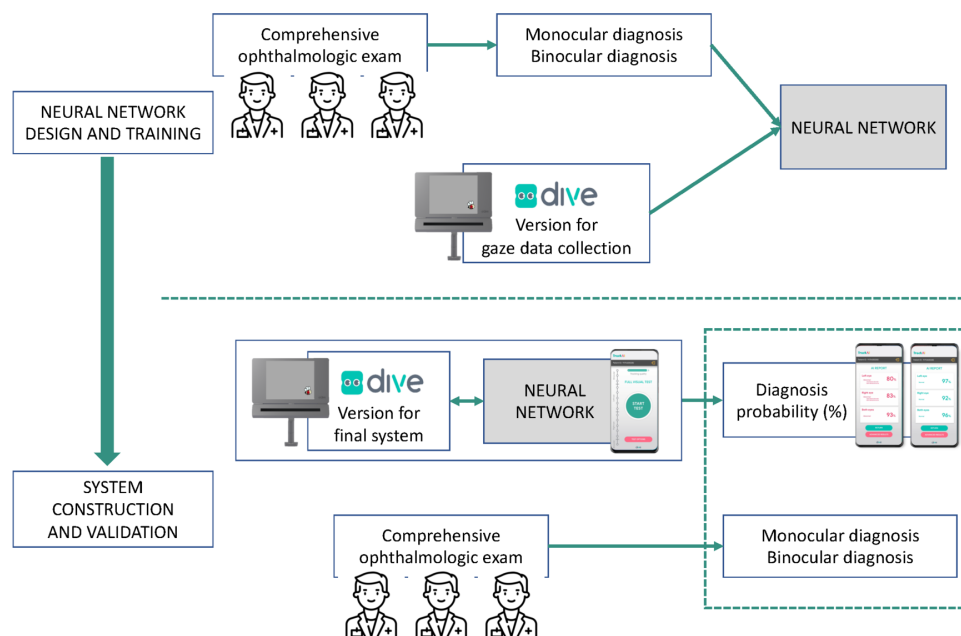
NEURAL NETWORK DESIGN AND TRAINING

Comprehensive ophthalmologic exam

Monocular diagnosis
Binocular diagnosis

NEURAL NETWORK

dive
Version for gaze data collection

dive
Version for final system

NEURAL NETWORK

START TEST

Diagnosis probability (%)

80%
83%
93%
97%
92%
96%

SYSTEM CONSTRUCTION AND VALIDATION

Comprehensive ophthalmologic exam

Monocular diagnosis
Binocular diagnosis